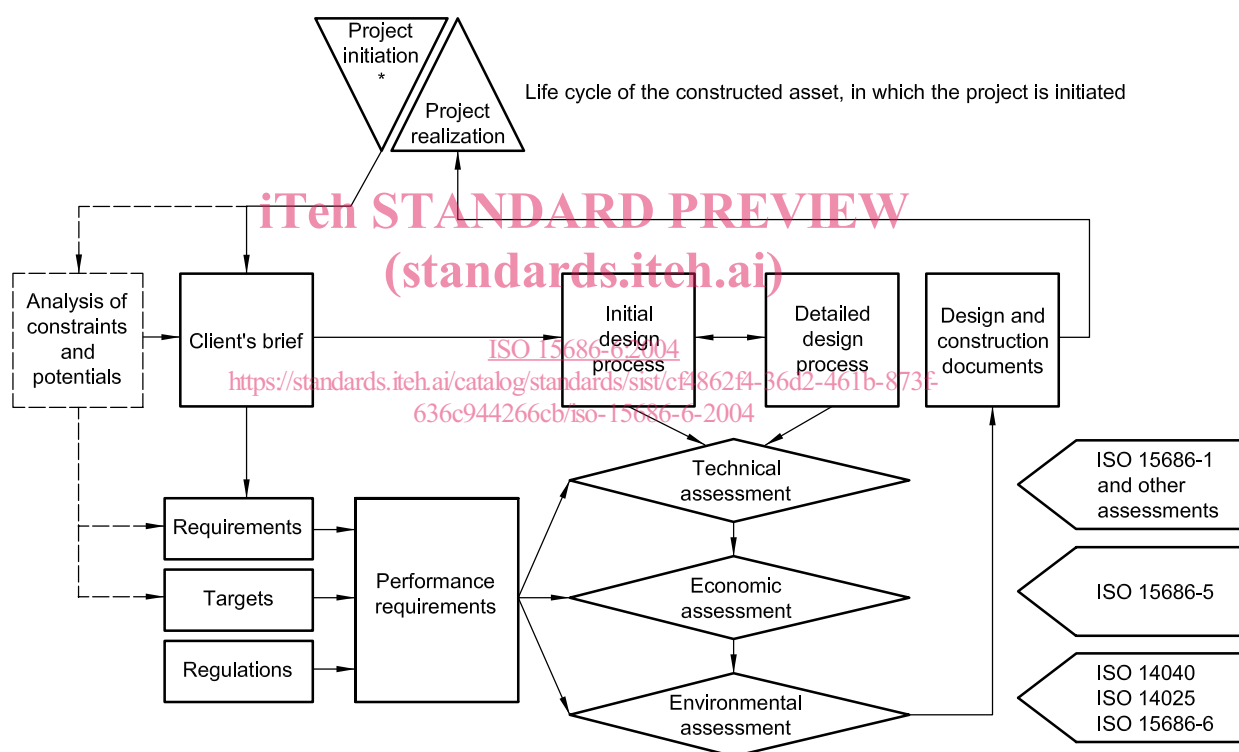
Project initiation
*

Project realization

Life cycle of the constructed asset, in which the project is initiated

iTeh STANDARD PREVIEW
(standards.iteh.ai)

Analysis of constraints and potentials

Client's brief

Initial design process

Detailed design process

Design and construction documents

ISO 15686-6:2004
https://standards.iteh.ai/catalog/standards/sist/cf4862f4-36d2-461b-873f-636c944266cb/iso-15686-6-2004

Technical assessment

ISO 15686-1 and other assessments

Requirements

Targets

Regulations

Performance requirements

Economic assessment

ISO 15686-5

Environmental assessment

ISO 14040
ISO 14025
ISO 15686-6